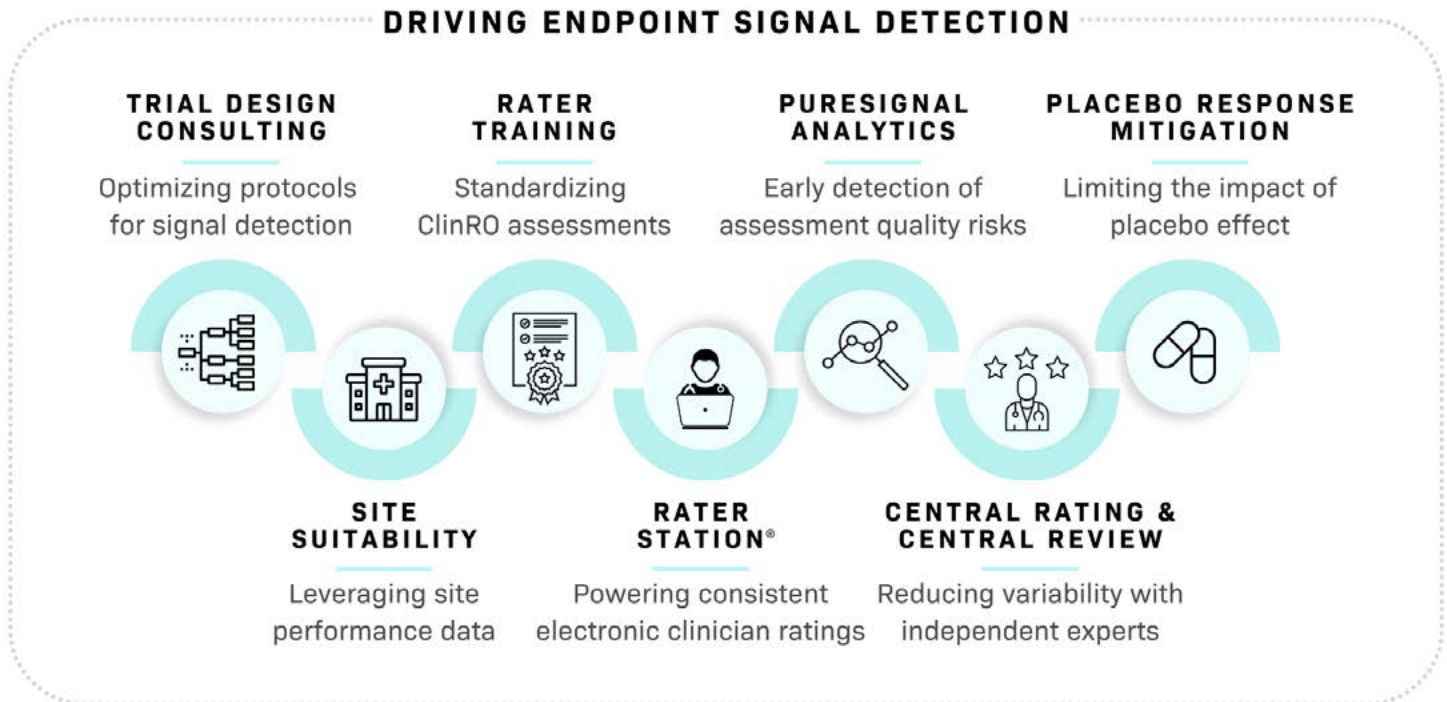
DRIVING ENDPOINT SIGNAL DETECTION

TRIAL DESIGN CONSULTING

Optimizing protocols for signal detection

RATER TRAINING

Standardizing ClinRO assessments

PURESIGNAL ANALYTICS

Early detection of assessment quality risks

PLACEBO RESPONSE MITIGATION

Limiting the impact of placebo effect

SITE SUITABILITY

Leveraging site performance data

RATER STATION®

Powering consistent electronic clinician ratings

CENTRAL RATING & CENTRAL REVIEW

Reducing variability with independent experts